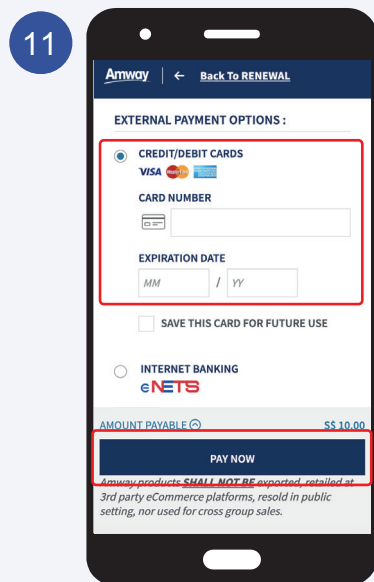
11

Amway | ← Back To RENEWAL

EXTERNAL PAYMENT OPTIONS :

CREDIT/DEBIT CARDS

VISA

CARD NUMBER

EXPIRATION DATE

MM / YY

SAVE THIS CARD FOR FUTURE USE

INTERNET BANKING

eNETS

AMOUNT PAYABLE

S$ 10.00

PAY NOW

Amway products SHALL NOT BE exported, retailed at 3rd party eCommerce platforms, resold in public setting, nor used for cross group sales.